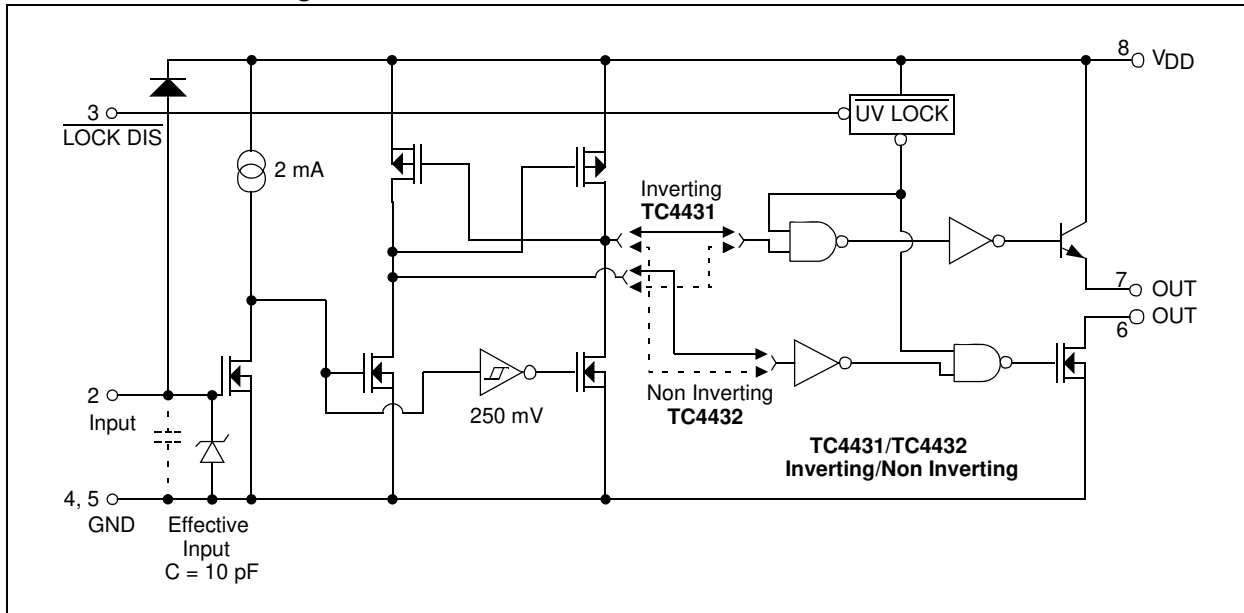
8 $V_{DD}$

3 $\overline{\text{LOCK DIS}}$

$\overline{\text{UV LOCK}}$

2 mA

Inverting
**TC4431**

7 OUT

6 OUT

2
Input

250 mV

Non Inverting
**TC4432**

**TC4431/TC4432**
**Inverting/Non Inverting**

4, 5
GND

Effective
Input
C = 10 pF